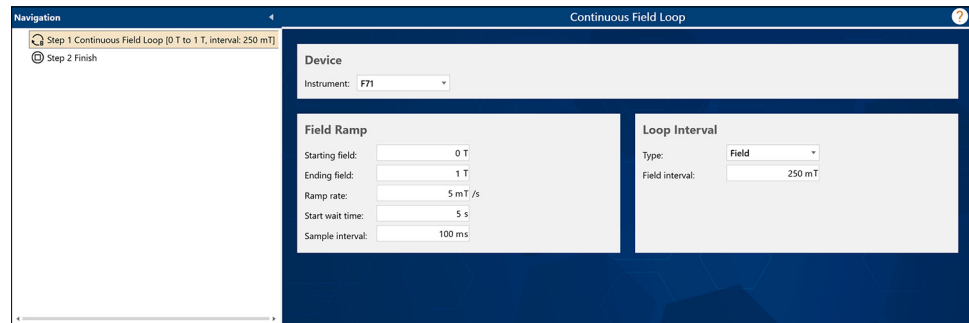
Navigation

Step 1 Continuous Field Loop [0 T to 1 T, interval: 250 mT]

Step 2 Finish

Continuous Field Loop

?

Device

Instrument: F71

Field Ramp

Starting field: 0 T

Ending field: 1 T

Ramp rate: 5 mT /s

Start wait time: 5 s

Sample interval: 100 ms

Loop Interval

Type: Field

Field interval: 250 mT